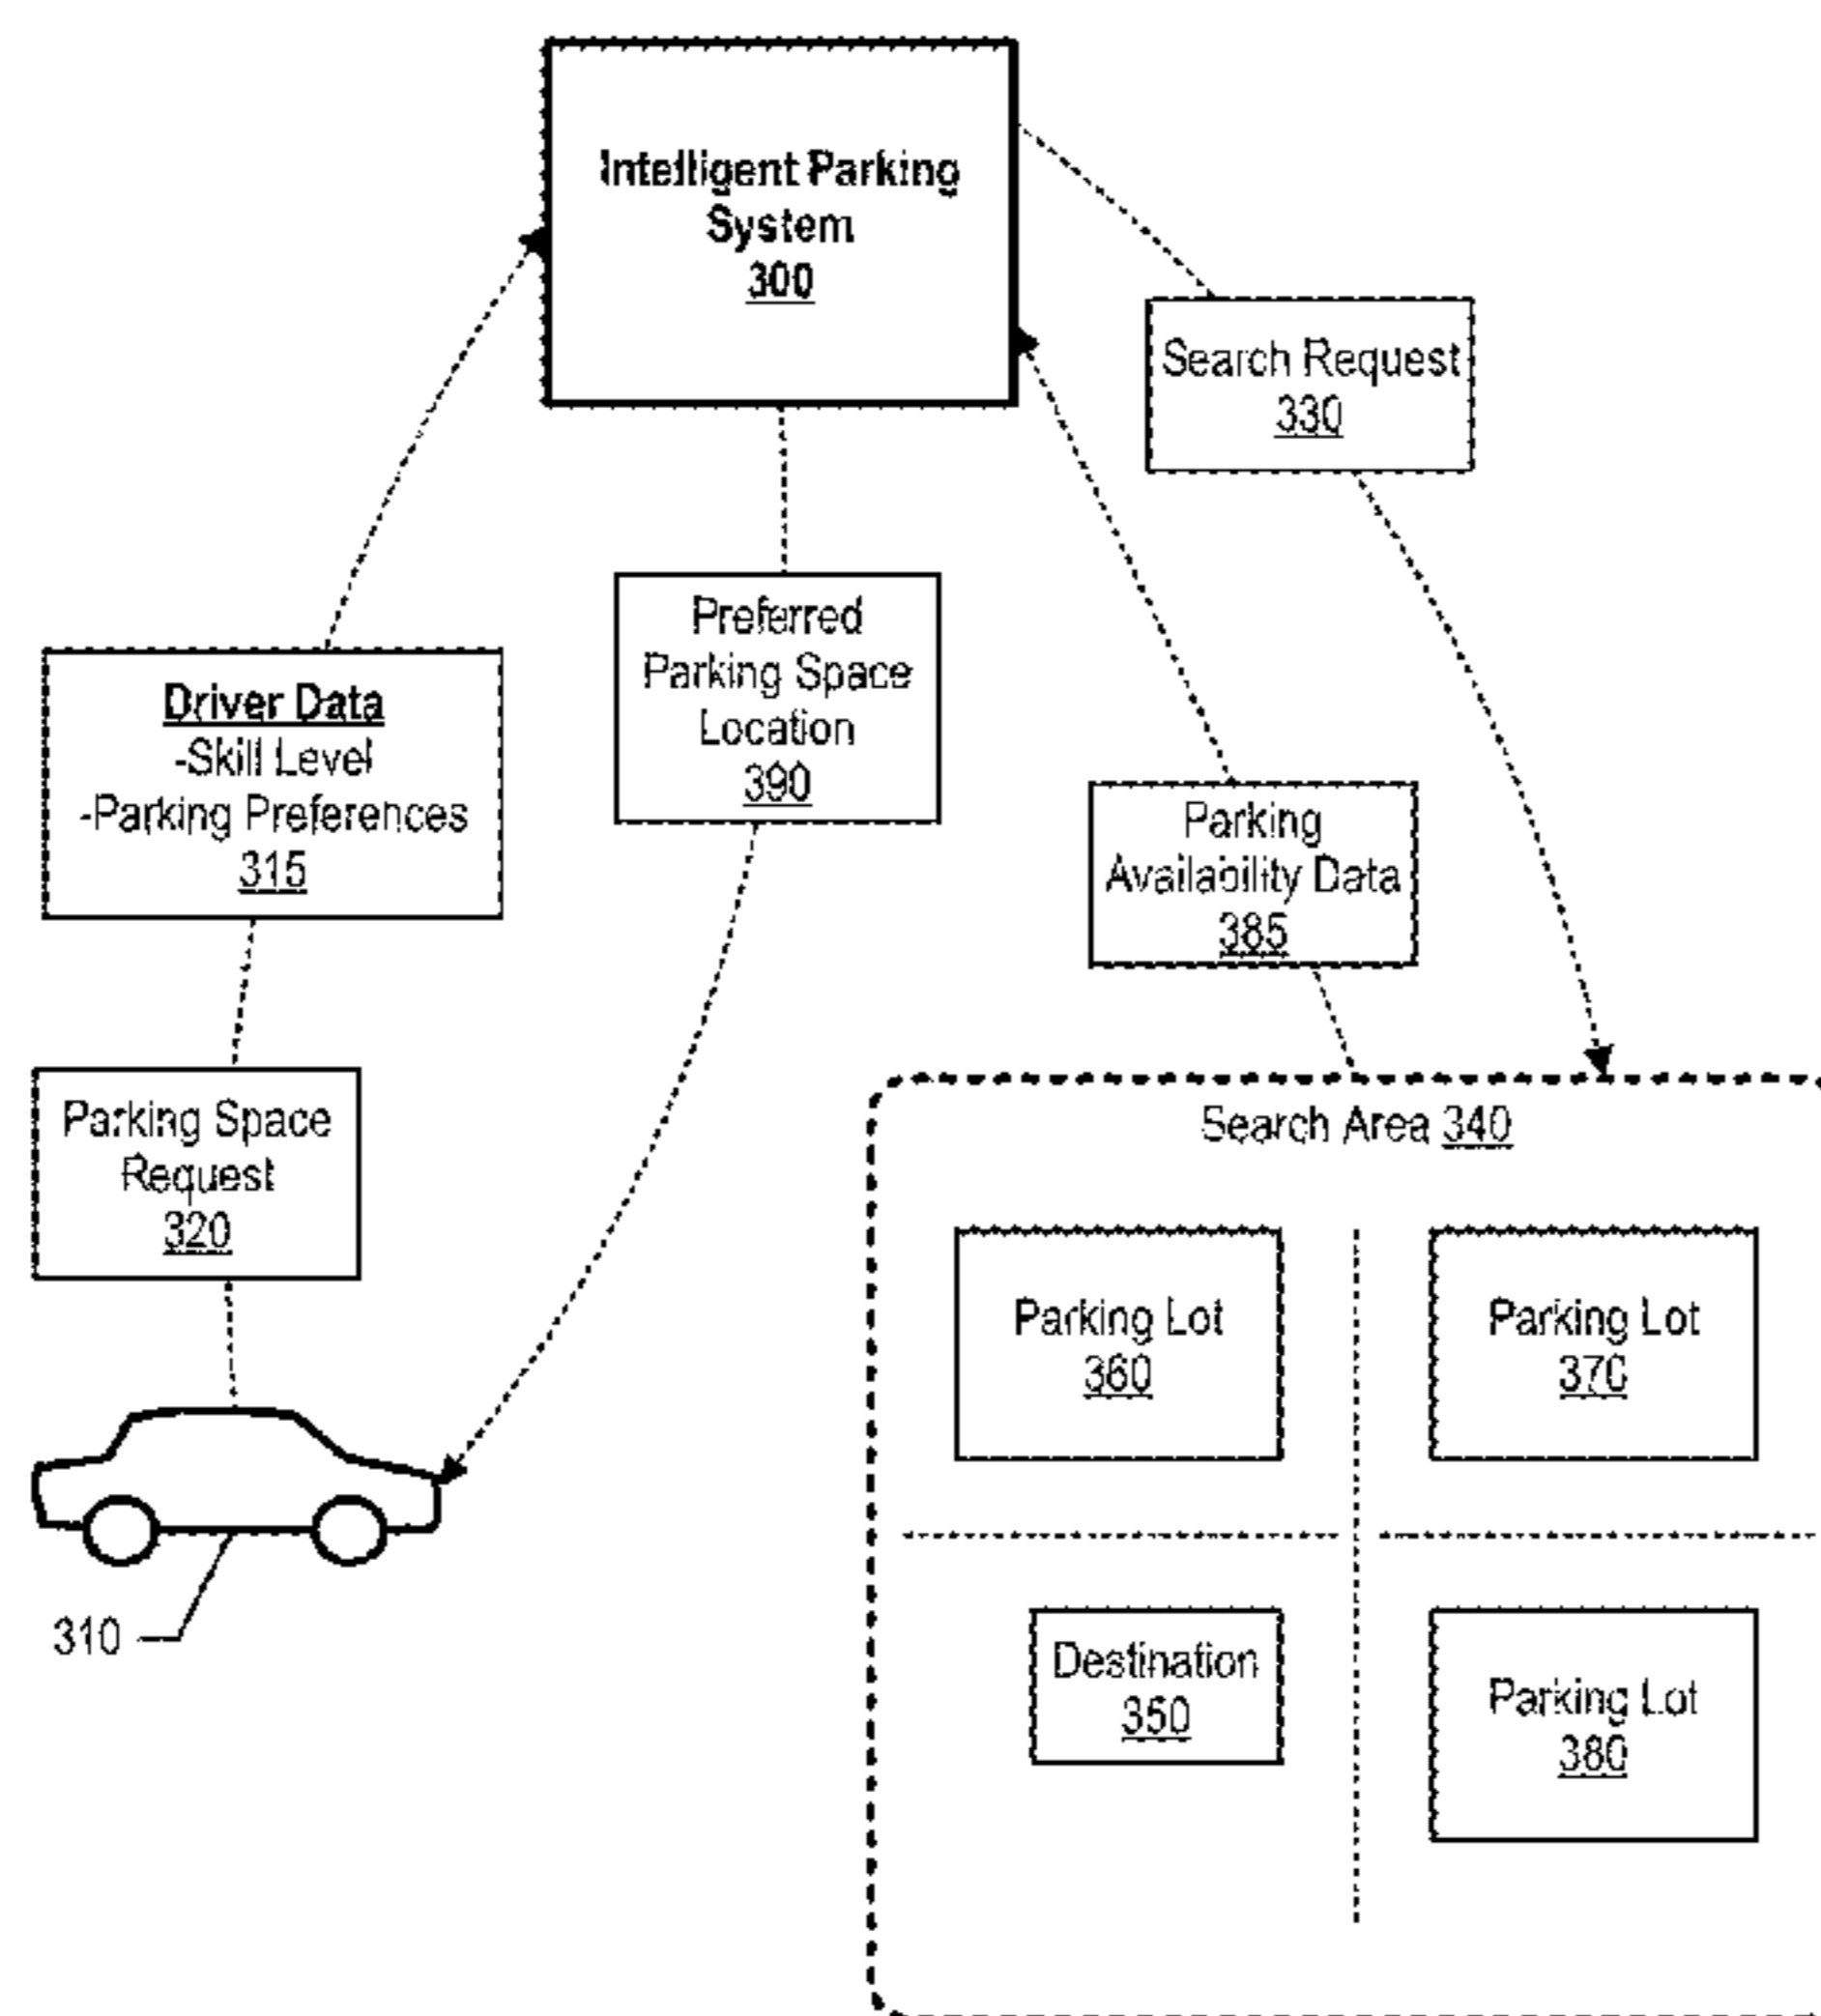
Intelligent Parking System
300

Search Request
330

Driver Data
-Skill Level
-Parking Preferences
315

Preferred Parking Space Location
390

Parking Availability Data
385

Parking Space Request
320

Search Area 340

Parking Lot
360

Parking Lot
370

Destination
350

Parking Lot
380

310